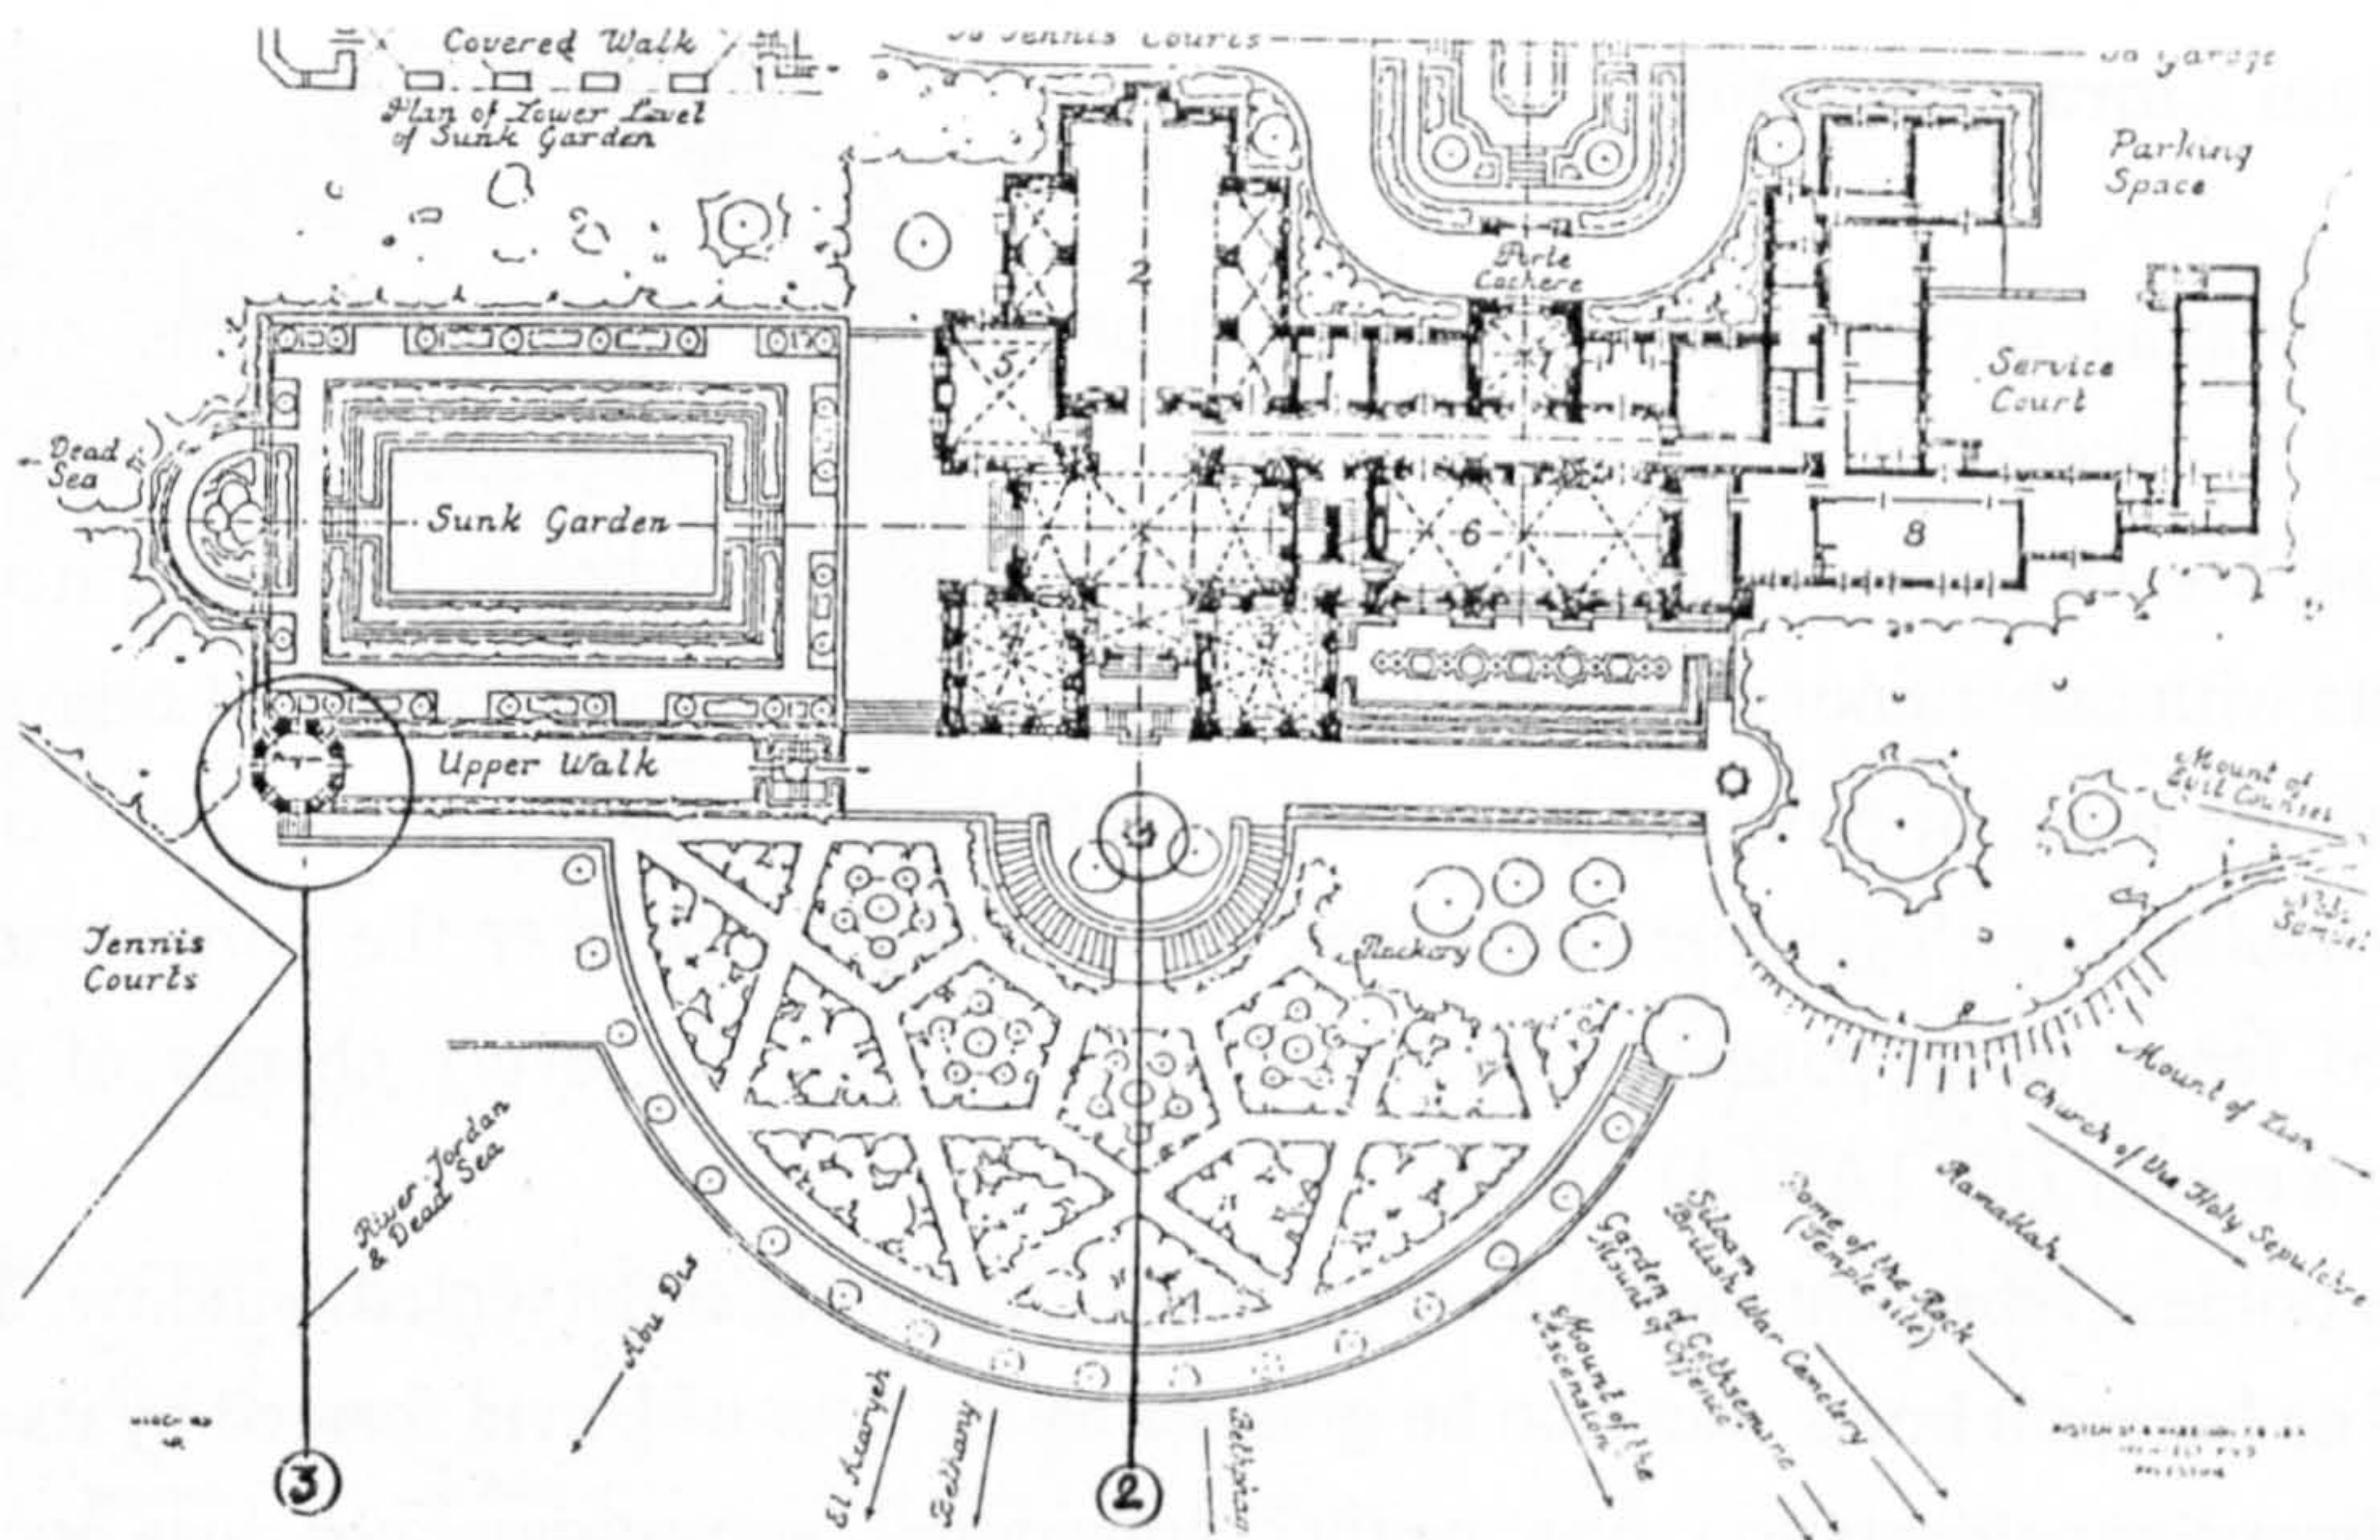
Covered Walk

Plan of Lower Level of Sunk Garden

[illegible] Tennis Courts

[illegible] Garage

Parking Space

Porte Cochere

2

5

7

Service Court

Dead Sea

Sunk Garden

6

8

4

3

Upper Walk

Mount of Evil Counsel

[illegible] Samuel

Rockery

Tennis Courts

Mount of Zion

Church of the Holy Sepulchre

Ramallah

Dome of the Rock (Temple site)

Siloam British War Cemetery

Garden of Gethsemane Mount of Offence

Mount of the Ascension

River Jordan & Dead Sea

Abu Dis

El Azaryeh

Bethany

Bethphage

3

2

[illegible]